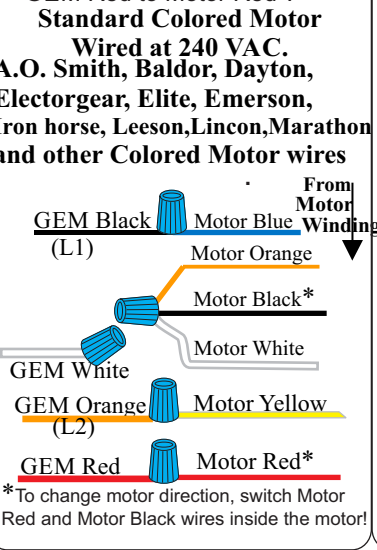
GEM Red to Motor Red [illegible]
Standard Colored Motor Wired at 240 VAC.
A.O. Smith, Baldor, Dayton, Electorgear, Elite, Emerson, Iron horse, Leeson,Lincon,Marathon and other Colored Motor wires

From Motor Winding

GEM Black (L1)
Motor Blue
Motor Orange
Motor Black*
Motor White
GEM White
GEM Orange (L2)
Motor Yellow
GEM Red
Motor Red*

*To change motor direction, switch Motor Red and Motor Black wires inside the motor!